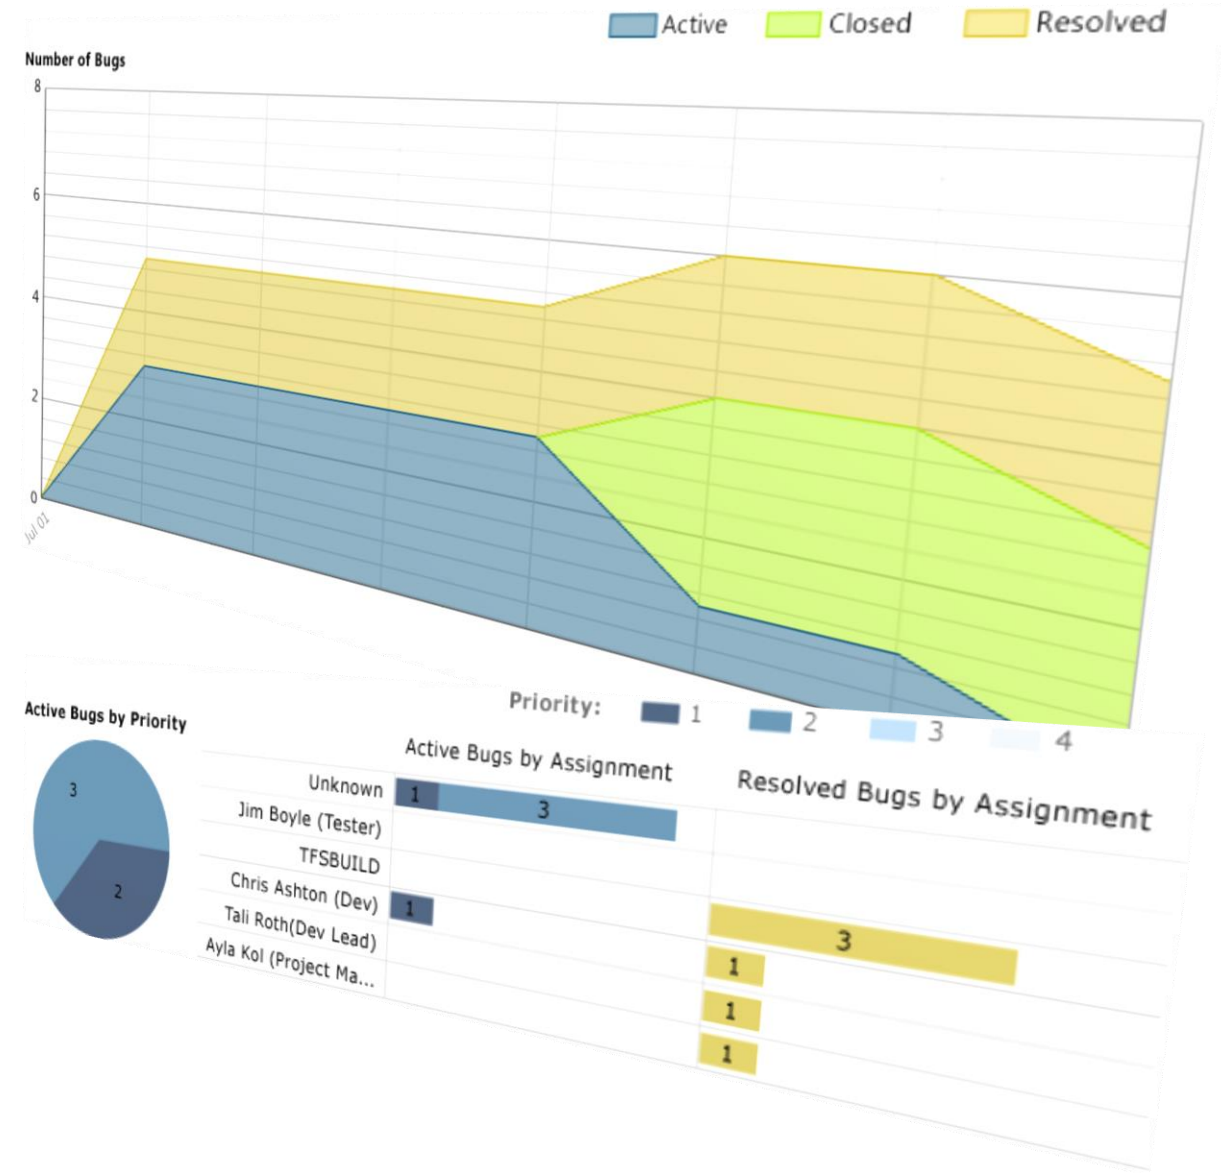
Active Closed Resolved

Number of Bugs

8
6
4
2
0
Jul 01

Active Bugs by Priority

3
2

Priority: 1 2 3 4

Active Bugs by Assignment

Unknown 1 3
Jim Boyle (Tester)
TFSBUILD
Chris Ashton (Dev) 1
Tali Roth(Dev Lead)
Ayla Kol (Project Ma...

Resolved Bugs by Assignment

3
1
1
1